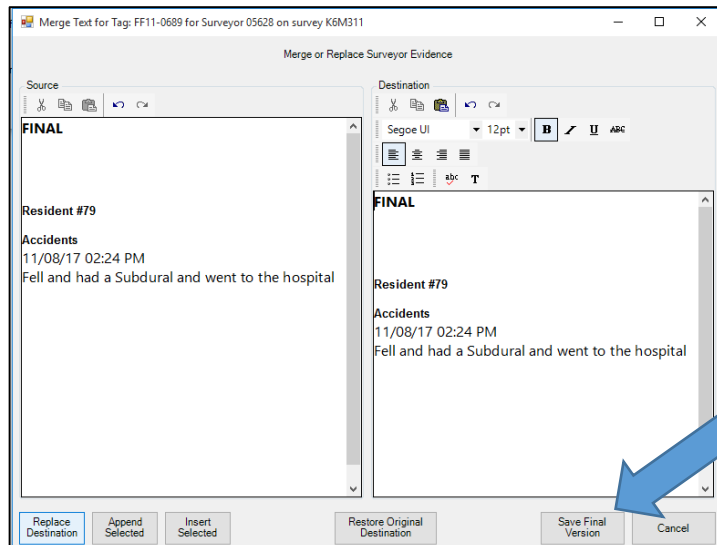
Merge Text for Tag: FF11-0689 for Surveyor 05628 on survey K6M311

Merge or Replace Surveyor Evidence

Source

FINAL

Resident #79

Accidents
11/08/17 02:24 PM
Fell and had a Subdural and went to the hospital

Destination

Segoe UI
12pt
B
I
U
ABC
abc
T

FINAL

Resident #79

Accidents
11/08/17 02:24 PM
Fell and had a Subdural and went to the hospital

Replace Destination
Append Selected
Insert Selected
Restore Original Destination
Save Final Version
Cancel